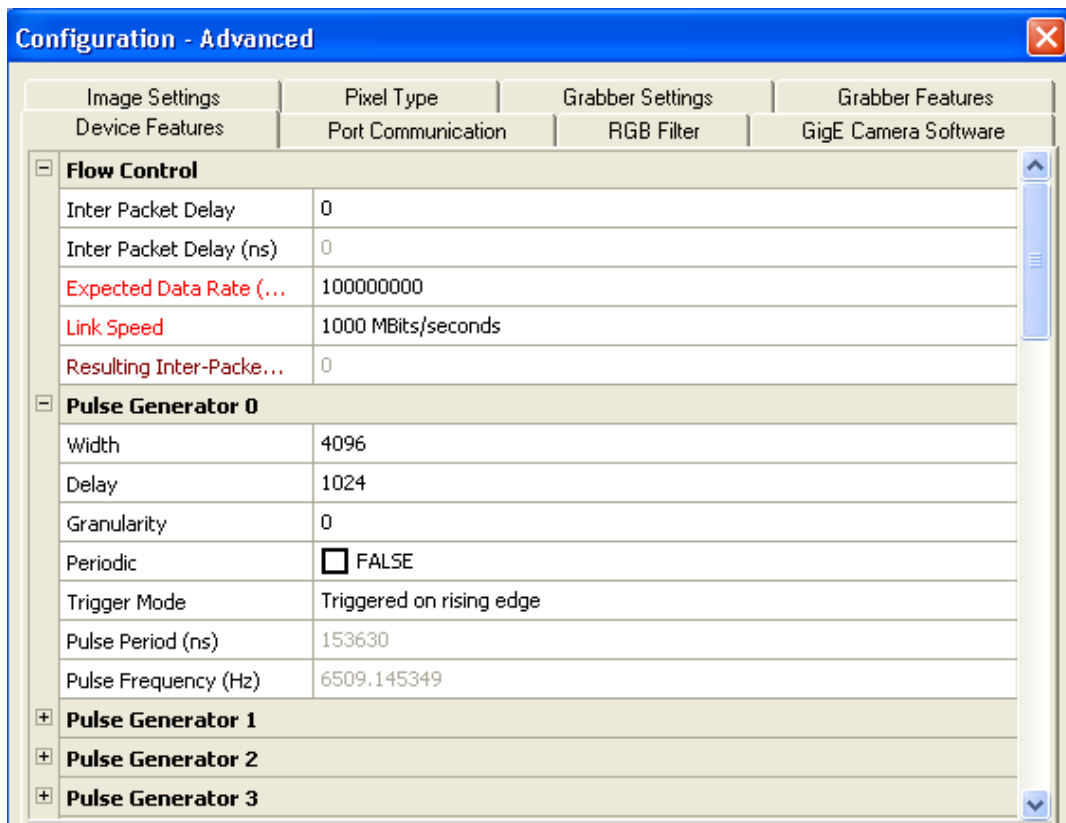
Configuration - Advanced

Image Settings | Pixel Type | Grabber Settings | Grabber Features
Device Features | Port Communication | RGB Filter | GigE Camera Software

Flow Control

| | |
|---|---|
| Inter Packet Delay | 0 |
| Inter Packet Delay (ns) | 0 |
| Expected Data Rate (... | 100000000 |
| Link Speed | 1000 MBits/seconds |
| Resulting Inter-Packe... | 0 |

Pulse Generator 0

| | |
|---|---|
| Width | 4096 |
| Delay | 1024 |
| Granularity | 0 |
| Periodic | FALSE |
| Trigger Mode | Triggered on rising edge |
| Pulse Period (ns) | 153630 |
| Pulse Frequency (Hz) | 6509.145349 |

Pulse Generator 1

Pulse Generator 2

Pulse Generator 3